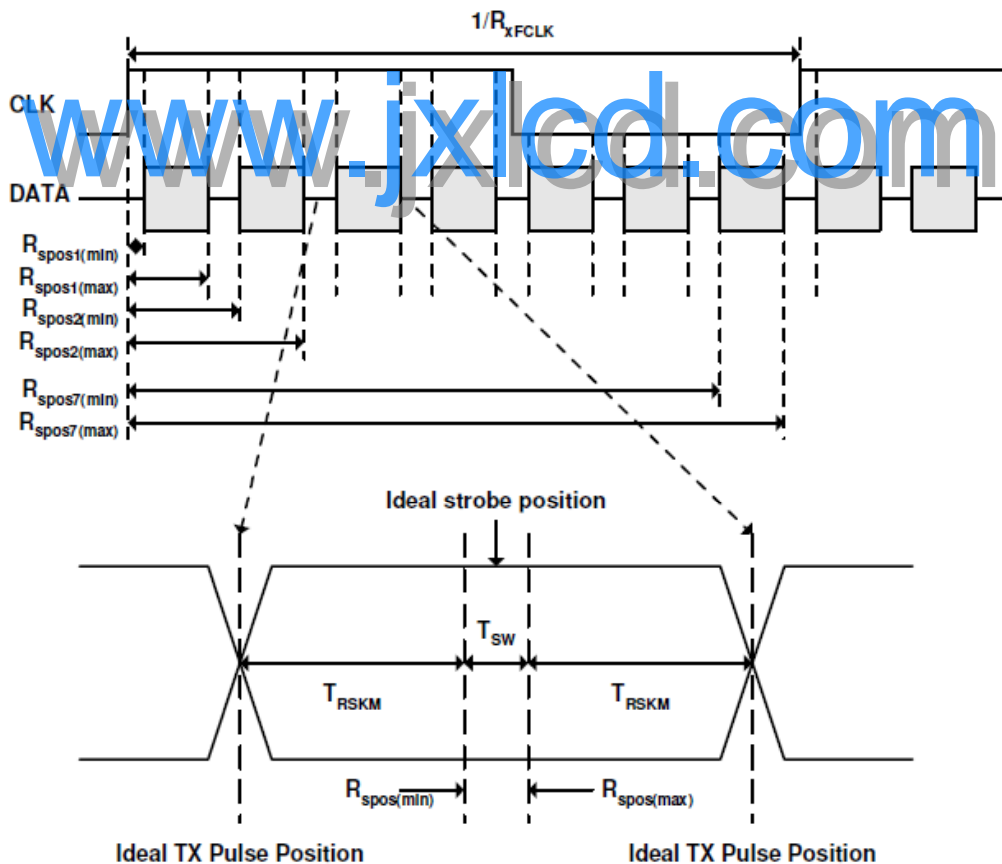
$1/R_{xFCLK}$

CLK

DATA

www.jxlcd.com

$R_{spos1(min)}$

$R_{spos1(max)}$

$R_{spos2(min)}$

$R_{spos2(max)}$

$R_{spos7(min)}$

$R_{spos7(max)}$

Ideal strobe position

$T_{SW}$

$T_{RSKM}$

$T_{RSKM}$

$R_{spos(min)}$

$R_{spos(max)}$

Ideal TX Pulse Position

Ideal TX Pulse Position